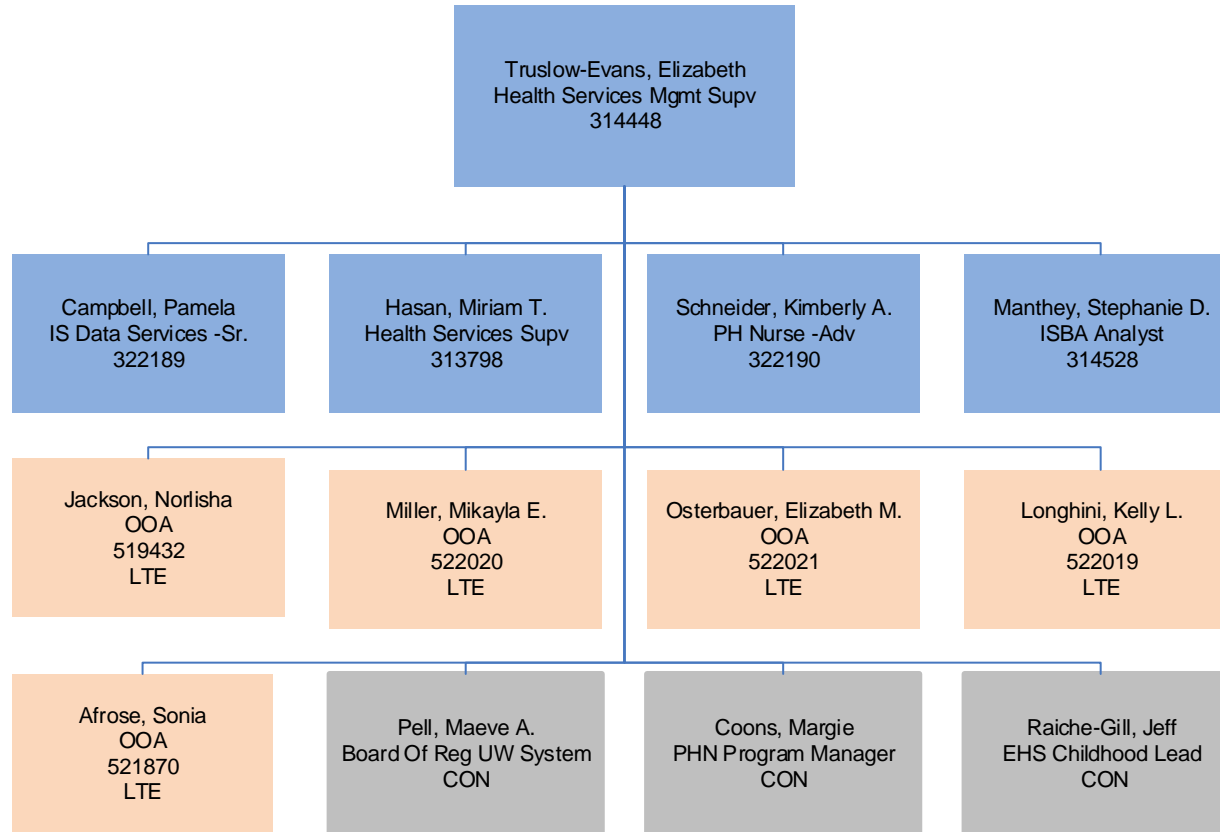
Truslow-Evans, Elizabeth
Health Services Mgmt Supv
314448

Campbell, Pamela
IS Data Services -Sr.
322189

Hasan, Miriam T.
Health Services Supv
313798

Schneider, Kimberly A.
PH Nurse -Adv
322190

Manthey, Stephanie D.
ISBA Analyst
314528

Jackson, Norlisha
OOA
519432
LTE

Miller, Mikayla E.
OOA
522020
LTE

Osterbauer, Elizabeth M.
OOA
522021
LTE

Longhini, Kelly L.
OOA
522019
LTE

Afrose, Sonia
OOA
521870
LTE

Pell, Maeve A.
Board Of Reg UW System
CON

Coons, Margie
PHN Program Manager
CON

Raiche-Gill, Jeff
EHS Childhood Lead
CON